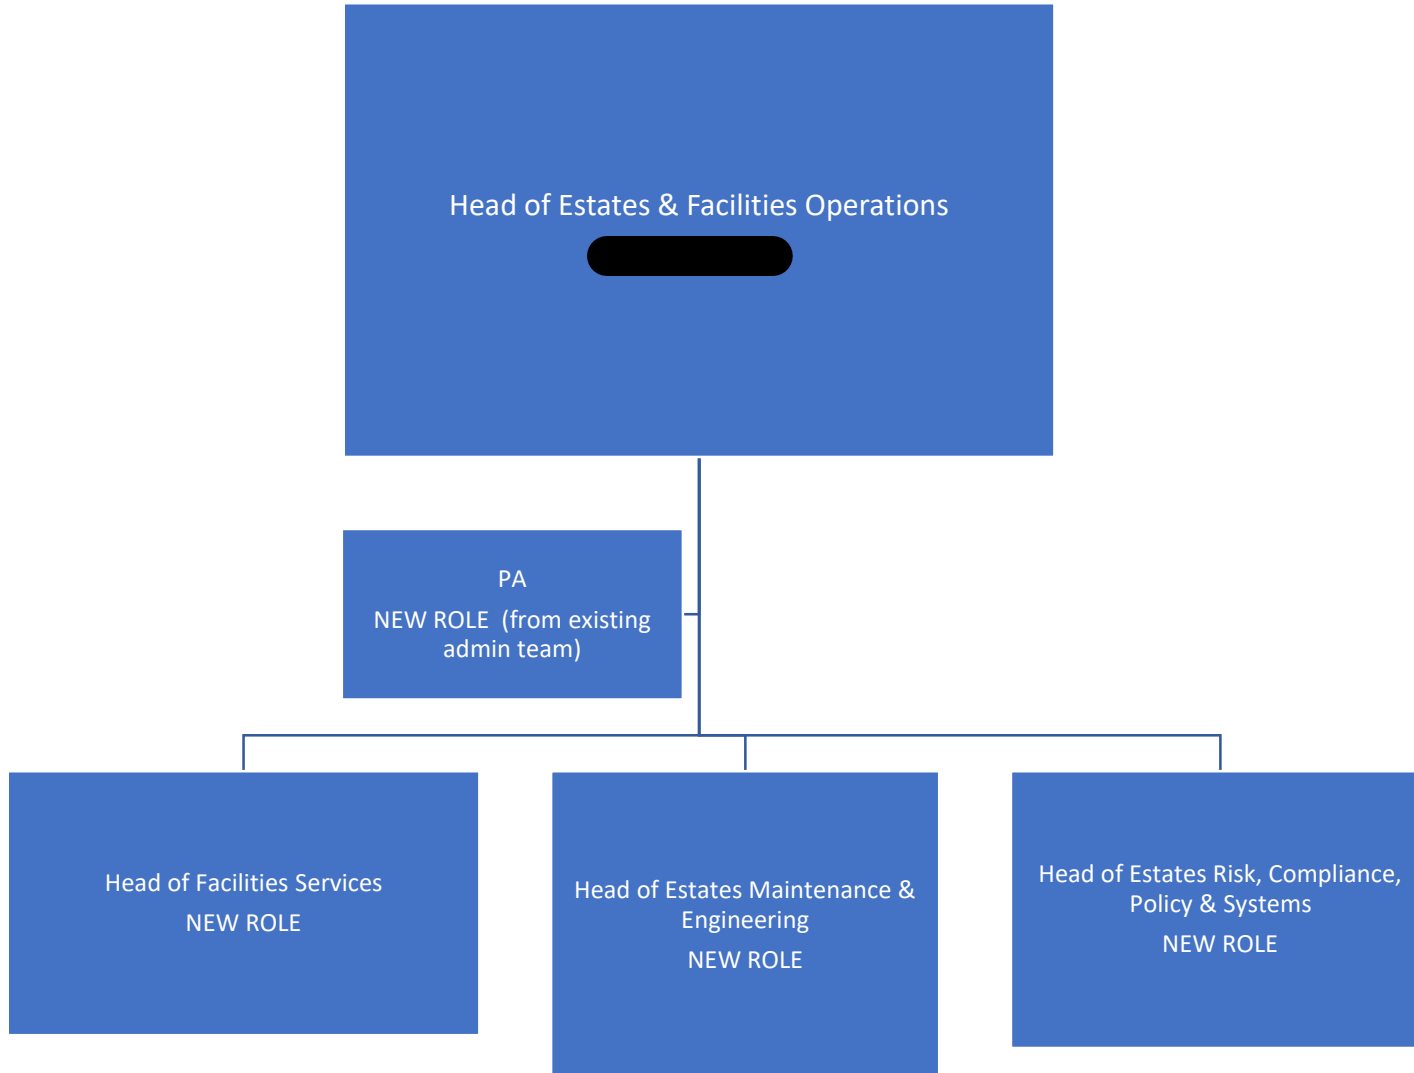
Head of Estates & Facilities Operations

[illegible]

PA

NEW ROLE (from existing admin team)

Head of Facilities Services

NEW ROLE

Head of Estates Maintenance & Engineering

NEW ROLE

Head of Estates Risk, Compliance, Policy & Systems

NEW ROLE